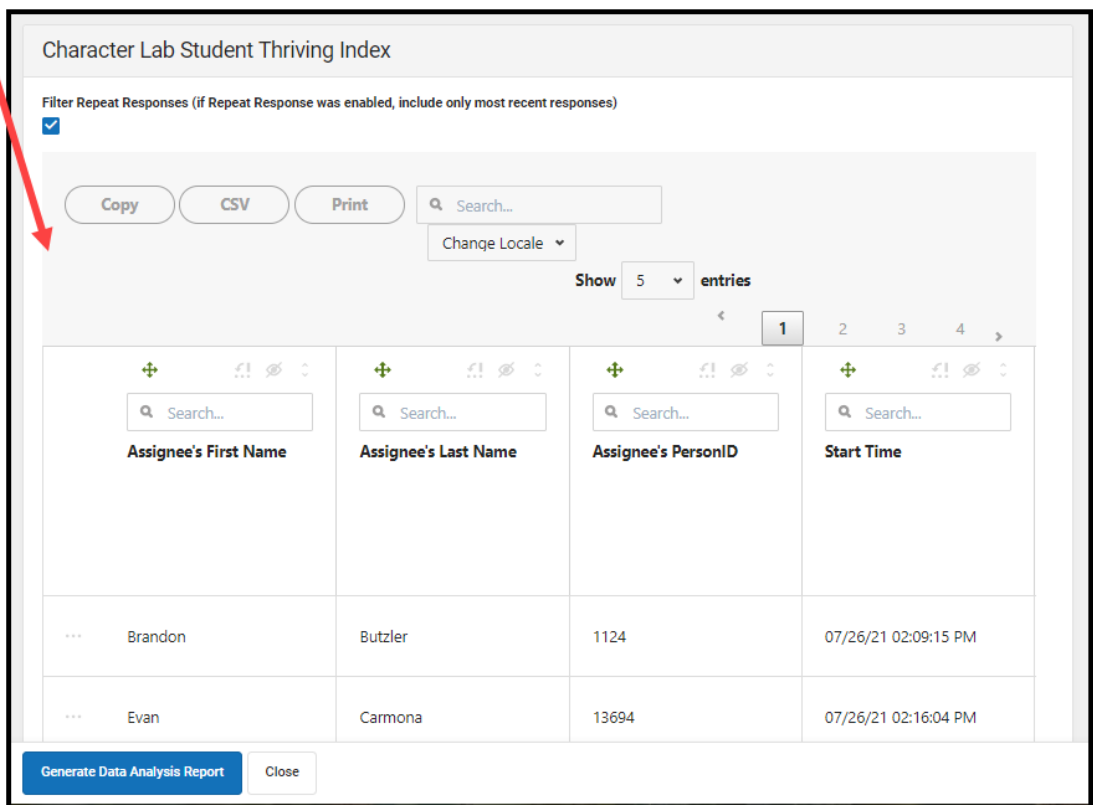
Character Lab Student Thriving Index

Filter Repeat Responses (if Repeat Response was enabled, include only most recent responses)

Copy CSV Print Search...

Change Locale

Show 5 entries

1 2 3 4

| | Search... Assignee's First Name | Search... Assignee's Last Name | Search... Assignee's PersonID | Search... Start Time |
|---|---|---|---|---|
| ··· | Brandon | Butzler | 1124 | 07/26/21 02:09:15 PM |
| ··· | Evan | Carmona | 13694 | 07/26/21 02:16:04 PM |

Generate Data Analysis Report Close